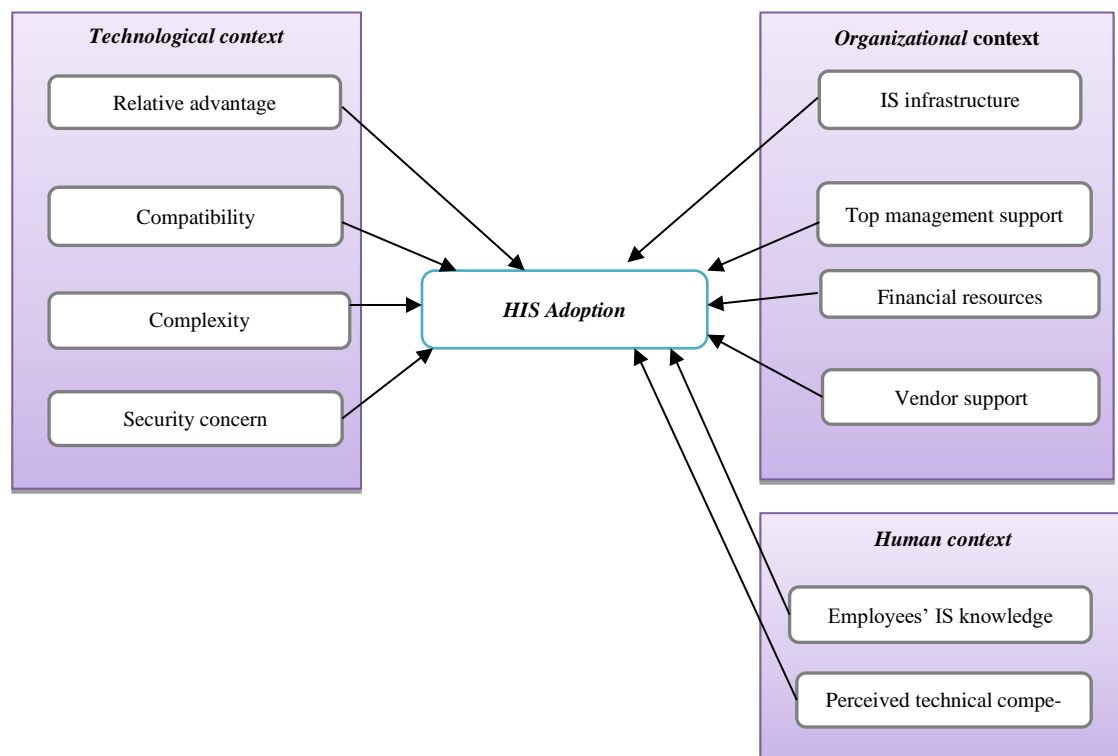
Technological context

Relative advantage

Compatibility

Complexity

Security concern

HIS Adoption

Organizational context

IS infrastructure

Top management support

Financial resources

Vendor support

Human context

Employees' IS knowledge

Perceived technical compe-